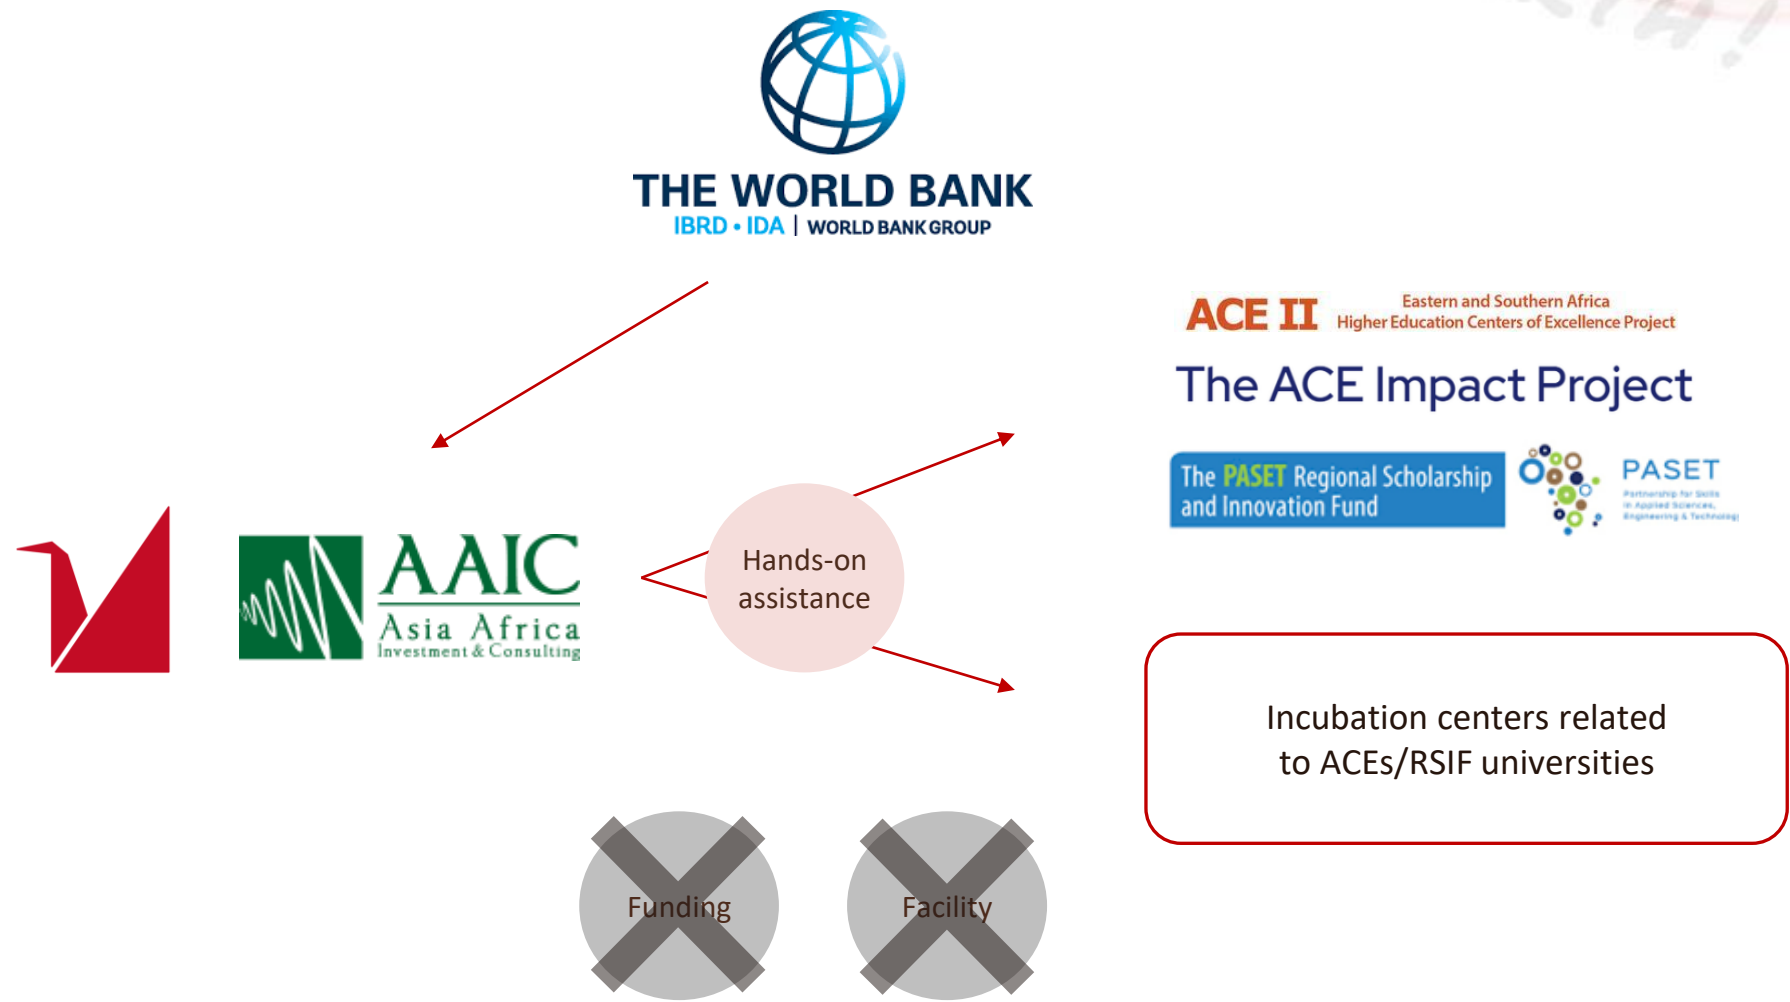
THE WORLD BANK
IBRD • IDA | WORLD BANK GROUP

ACE II Eastern and Southern Africa Higher Education Centers of Excellence Project

The ACE Impact Project

The PASET Regional Scholarship and Innovation Fund

PASET
Partnership for Skills in Applied Sciences, Engineering & Technology

AAIC
Asia Africa
Investment & Consulting

Hands-on assistance

Incubation centers related to ACEs/RSIF universities

Funding

Facility